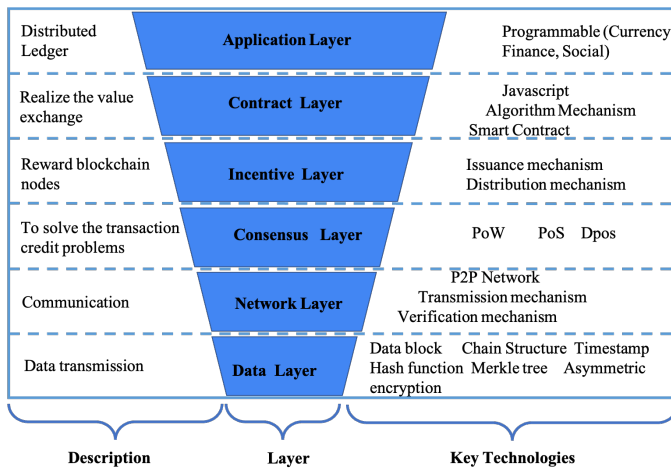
Distributed Ledger

Application Layer

Programmable (Currency Finance, Social)

Realize the value exchange

Contract Layer

Javascript
Algorithm Mechanism
Smart Contract

Reward blockchain nodes

Incentive Layer

Issuance mechanism
Distribution mechanism

To solve the transaction credit problems

Consensus Layer

PoW PoS Dpos

Communication

Network Layer

P2P Network
Transmission mechanism
Verification mechanism

Data transmission

Data Layer

Data block Chain Structure Timestamp
Hash function Merkle tree Asymmetric encryption

Description

Layer

Key Technologies